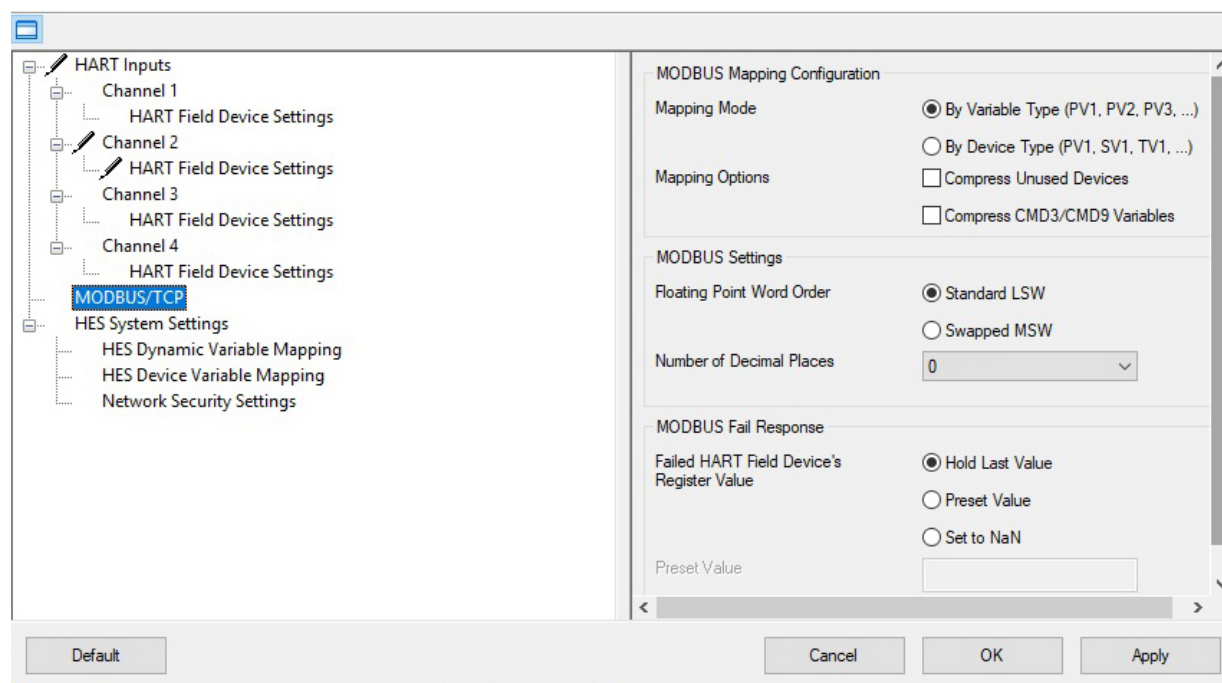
HART Inputs
Channel 1
HART Field Device Settings
Channel 2
HART Field Device Settings
Channel 3
HART Field Device Settings
Channel 4
HART Field Device Settings
MODBUS/TCP
HES System Settings
HES Dynamic Variable Mapping
HES Device Variable Mapping
Network Security Settings

MODBUS Mapping Configuration
Mapping Mode
By Variable Type (PV1, PV2, PV3, ...)
By Device Type (PV1, SV1, TV1, ...)
Mapping Options
Compress Unused Devices
Compress CMD3/CMD9 Variables

MODBUS Settings
Floating Point Word Order
Standard LSW
Swapped MSW
Number of Decimal Places
0

MODBUS Fail Response
Failed HART Field Device's Register Value
Hold Last Value
Preset Value
Set to NaN
Preset Value

Default
Cancel
OK
Apply